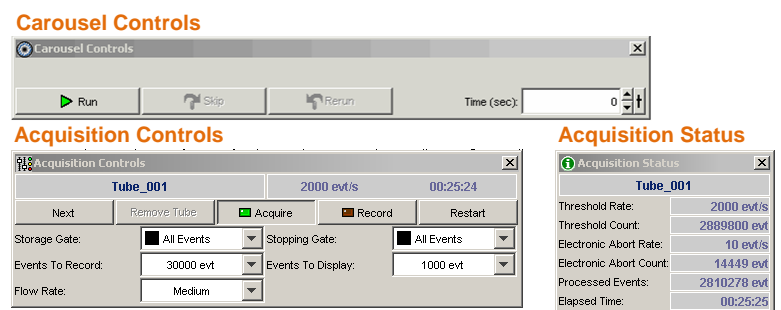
Carousel Controls

Carousel Controls

Run
Skip
Rerun
Time (sec): 0

Acquisition Controls

Acquisition Controls

Tube_001
2000 evt/s
00:25:24

Next
Remove Tube
Acquire
Record
Restart

Storage Gate: All Events
Stopping Gate: All Events
Events To Record: 30000 evt
Events To Display: 1000 evt
Flow Rate: Medium

Acquisition Status

Acquisition Status

Tube_001

| Threshold Rate: | 2000 evt/s |
|---|---|
| Threshold Count: | 2889800 evt |
| Electronic Abort Rate: | 10 evt/s |
| Electronic Abort Count: | 14449 evt |
| Processed Events: | 2810278 evt |
| Elapsed Time: | 00:25:25 |